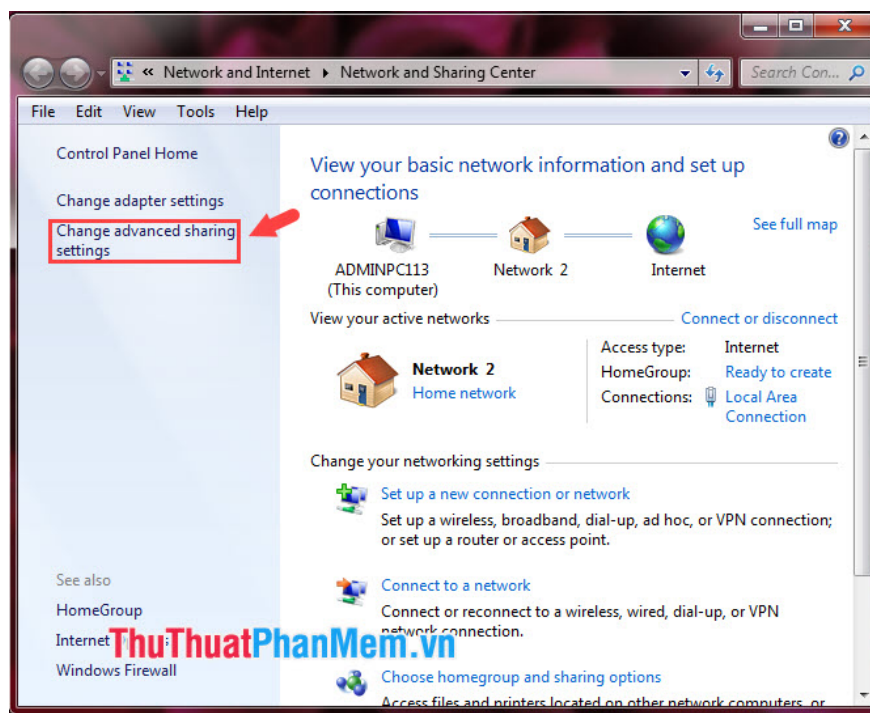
« Network and Internet ▸ Network and Sharing Center

Search Con...

File Edit View Tools Help

Control Panel Home

Change adapter settings

Change advanced sharing settings

See also

HomeGroup

Internet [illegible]

ThuThuatPhanMem.vn

Windows Firewall

View your basic network information and set up connections

See full map

ADMINPC113 (This computer)

Network 2

Internet

View your active networks

Connect or disconnect

Network 2

Home network

Access type: Internet

HomeGroup: Ready to create

Connections: Local Area Connection

Change your networking settings

Set up a new connection or network

Set up a wireless, broadband, dial-up, ad hoc, or VPN connection; or set up a router or access point.

Connect to a network

Connect or reconnect to a wireless, wired, dial-up, or VPN network connection.

Choose homegroup and sharing options

Access files and printers located on other network computers, or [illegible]